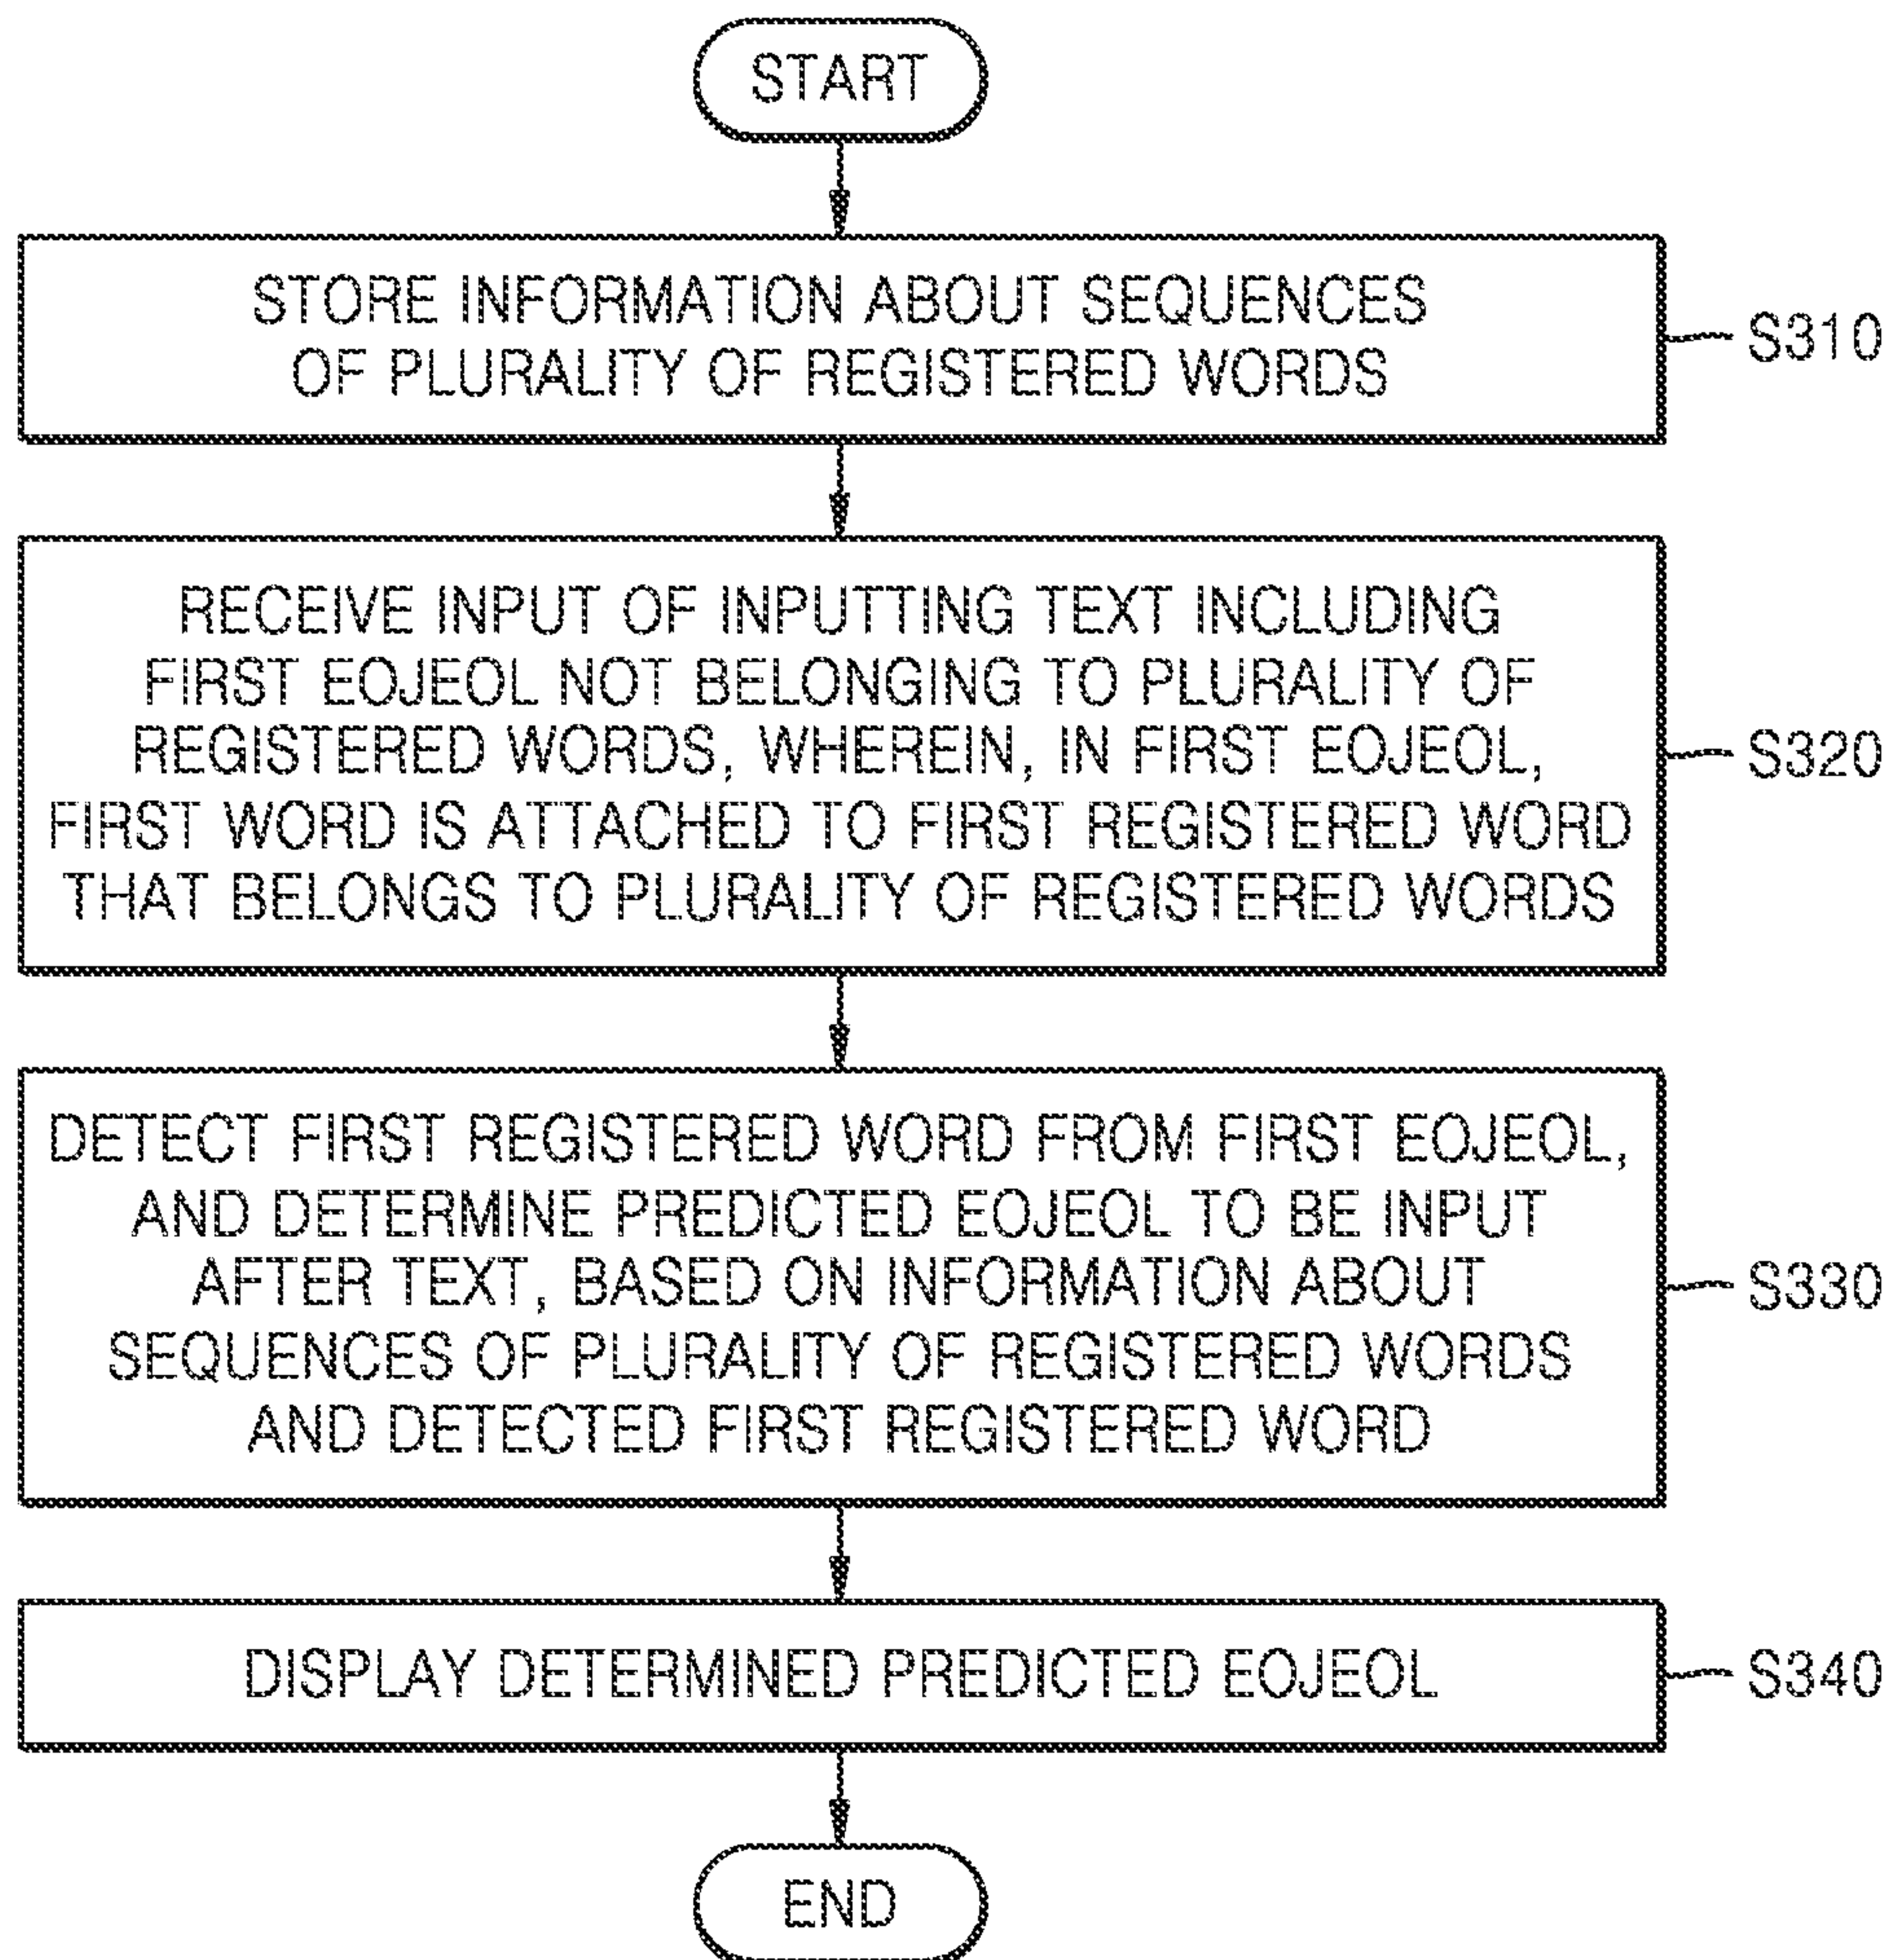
START

STORE INFORMATION ABOUT SEQUENCES OF PLURALITY OF REGISTERED WORDS

S310

RECEIVE INPUT OF INPUTTING TEXT INCLUDING FIRST EOJEOL NOT BELONGING TO PLURALITY OF REGISTERED WORDS, WHEREIN, IN FIRST EOJEOL, FIRST WORD IS ATTACHED TO FIRST REGISTERED WORD THAT BELONGS TO PLURALITY OF REGISTERED WORDS

S320

DETECT FIRST REGISTERED WORD FROM FIRST EOJEOL, AND DETERMINE PREDICTED EOJEOL TO BE INPUT AFTER TEXT, BASED ON INFORMATION ABOUT SEQUENCES OF PLURALITY OF REGISTERED WORDS AND DETECTED FIRST REGISTERED WORD

S330

DISPLAY DETERMINED PREDICTED EOJEOL

S340

END